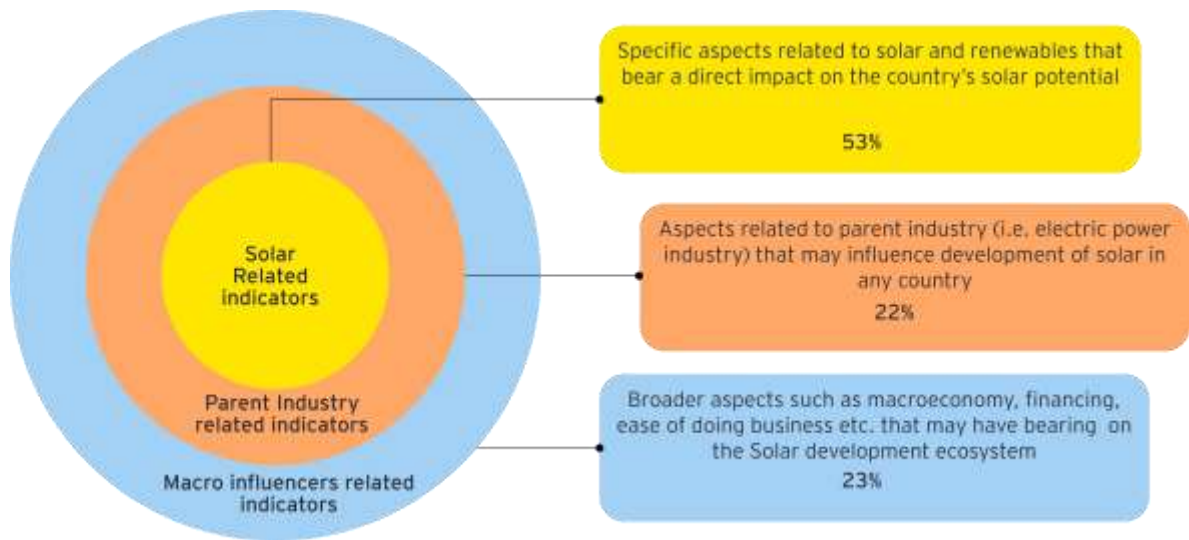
Solar Related indicators

Parent Industry related indicators

Macro influencers related indicators

Specific aspects related to solar and renewables that bear a direct impact on the country's solar potential

53%

Aspects related to parent industry (i.e. electric power industry) that may influence development of solar in any country

22%

Broader aspects such as macroeconomy, financing, ease of doing business etc. that may have bearing on the Solar development ecosystem

23%